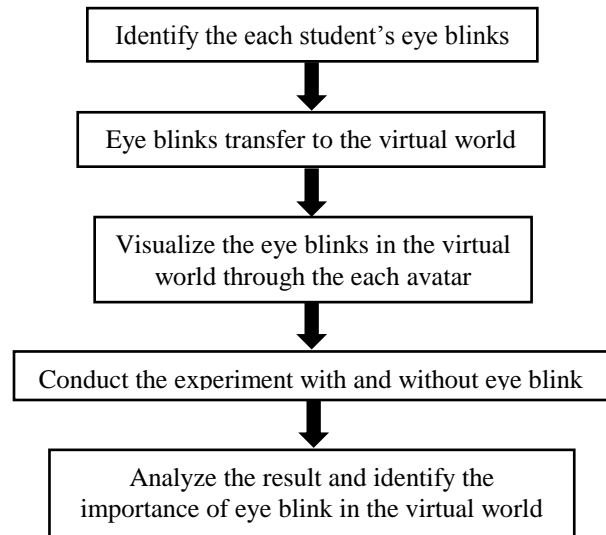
Identify the each student’s eye blinks

Eye blinks transfer to the virtual world

Visualize the eye blinks in the virtual world through the each avatar

Conduct the experiment with and without eye blink

Analyze the result and identify the importance of eye blink in the virtual world